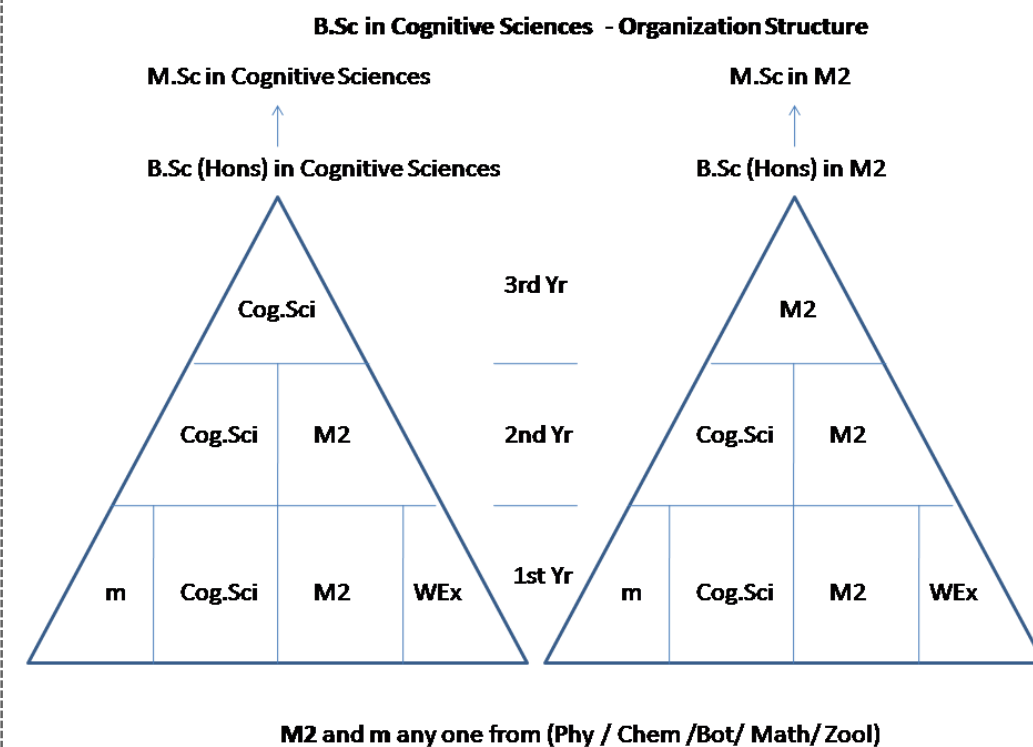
B.Sc in Cognitive Sciences - Organization Structure

M.Sc in Cognitive Sciences

B.Sc (Hons) in Cognitive Sciences

M.Sc in M2

B.Sc (Hons) in M2

Cog.Sci

3rd Yr

M2

Cog.Sci

M2

2nd Yr

Cog.Sci

M2

m

Cog.Sci

M2

WEx

1st Yr

m

Cog.Sci

M2

WEx

M2 and m any one from (Phy / Chem /Bot/ Math/ Zool)